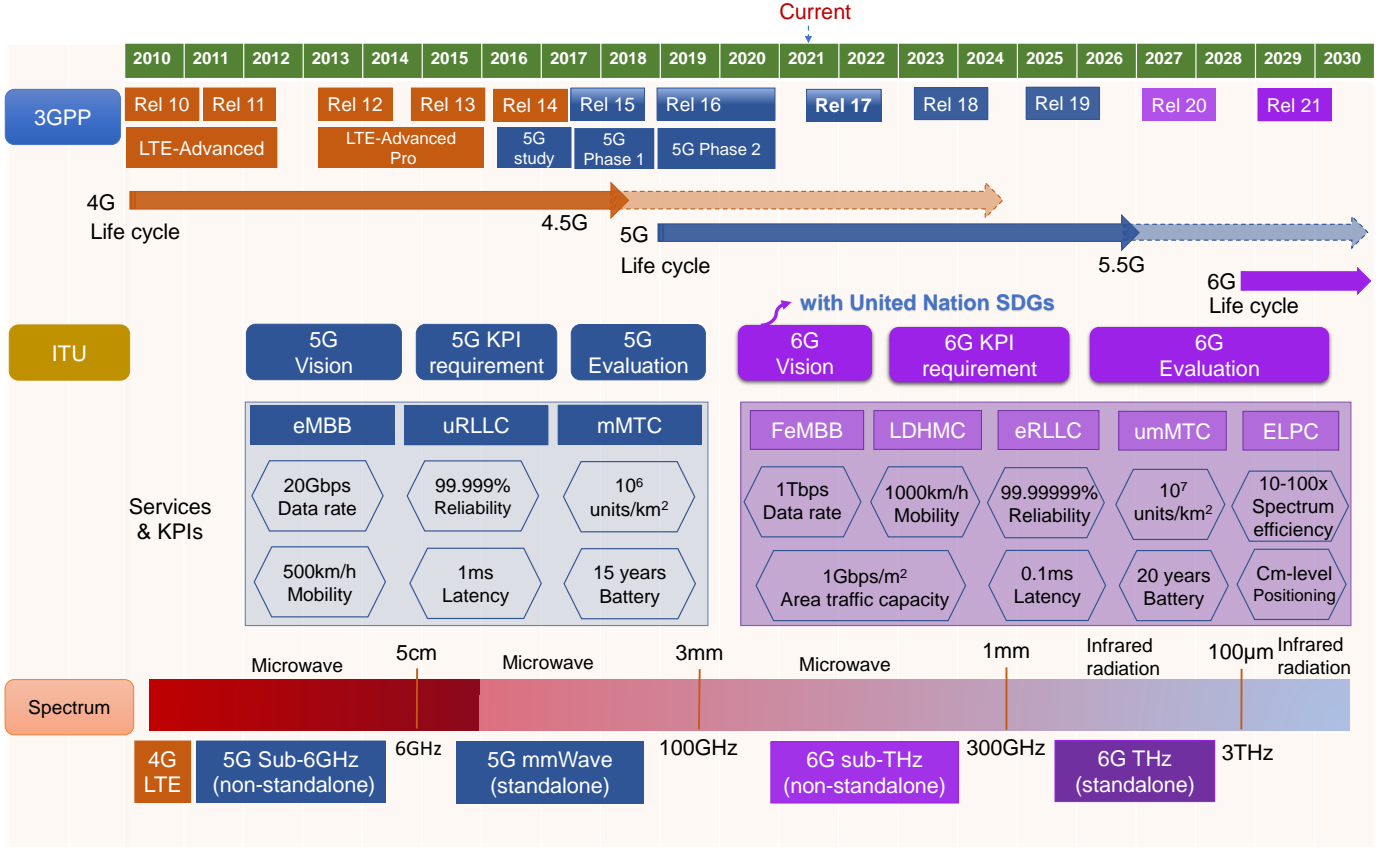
Current

| 2010 | 2011 | 2012 | 2013 | 2014 | 2015 | 2016 | 2017 | 2018 | 2019 | 2020 | 2021 | 2022 | 2023 | 2024 | 2025 | 2026 | 2027 | 2028 | 2029 | 2030 |
|---|---|---|---|---|---|---|---|---|---|---|---|---|---|---|---|---|---|---|---|---|

3GPP

Rel 10 Rel 11 Rel 12 Rel 13 Rel 14 Rel 15 Rel 16 Rel 17 Rel 18 Rel 19 Rel 20 Rel 21

LTE-Advanced LTE-Advanced Pro 5G study 5G Phase 1 5G Phase 2

4G Life cycle

4.5G

5G Life cycle

5.5G

6G Life cycle

with United Nation SDGs

ITU

5G Vision 5G KPI requirement 5G Evaluation 6G Vision 6G KPI requirement 6G Evaluation

Services & KPIs

eMBB uRLLC mMTC

20Gbps Data rate 99.999% Reliability $10^6$ units/km$^2$

500km/h Mobility 1ms Latency 15 years Battery

FeMBB LDHMC eRLLC umMTC ELPC

1Tbps Data rate 1000km/h Mobility 99.99999% Reliability $10^7$ units/km$^2$ 10-100x Spectrum efficiency

1Gbps/m$^2$ Area traffic capacity 0.1ms Latency 20 years Battery Cm-level Positioning

Microwave 5cm Microwave 3mm Microwave 1mm Infrared radiation 100µm Infrared radiation

Spectrum

4G LTE 5G Sub-6GHz (non-standalone) 6GHz 5G mmWave (standalone) 100GHz 6G sub-THz (non-standalone) 300GHz 6G THz (standalone) 3THz